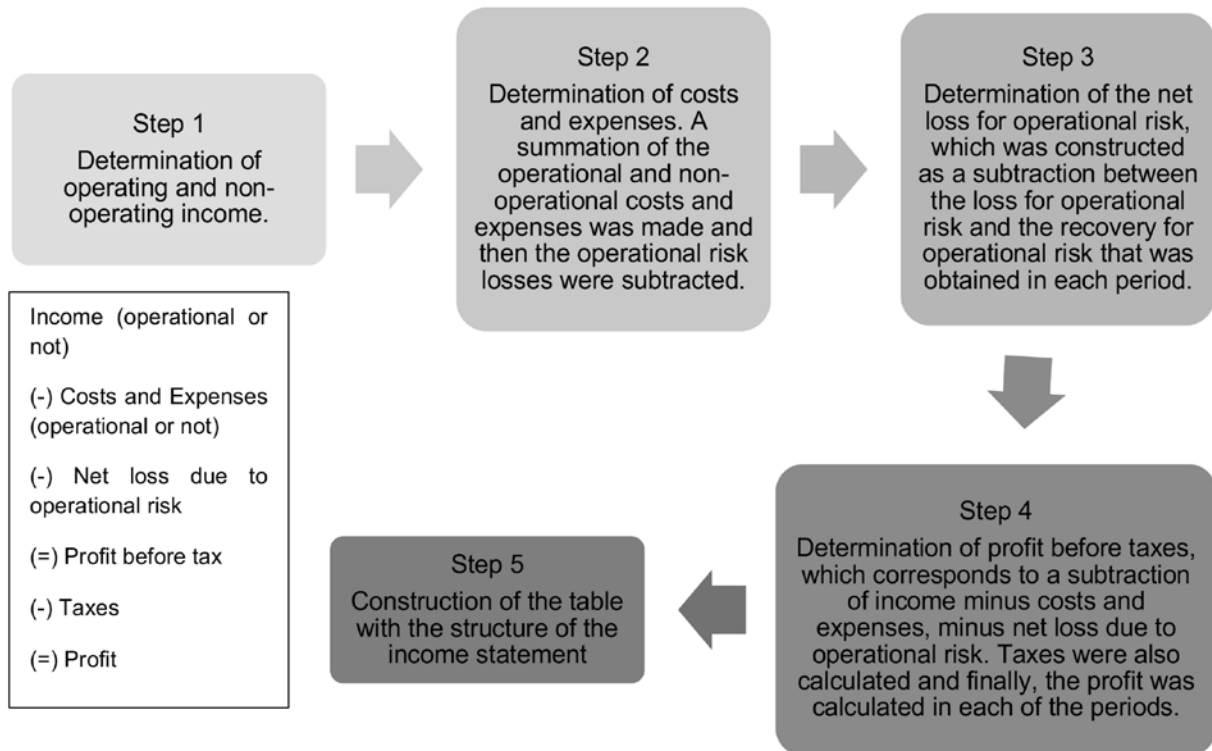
Step 1
Determination of operating and non-operating income.

Step 2
Determination of costs and expenses. A summation of the operational and non-operational costs and expenses was made and then the operational risk losses were subtracted.

Step 3
Determination of the net loss for operational risk, which was constructed as a subtraction between the loss for operational risk and the recovery for operational risk that was obtained in each period.

Income (operational or not)

(-) Costs and Expenses (operational or not)

(-) Net loss due to operational risk

(=) Profit before tax

(-) Taxes

(=) Profit

Step 4
Determination of profit before taxes, which corresponds to a subtraction of income minus costs and expenses, minus net loss due to operational risk. Taxes were also calculated and finally, the profit was calculated in each of the periods.

Step 5
Construction of the table with the structure of the income statement